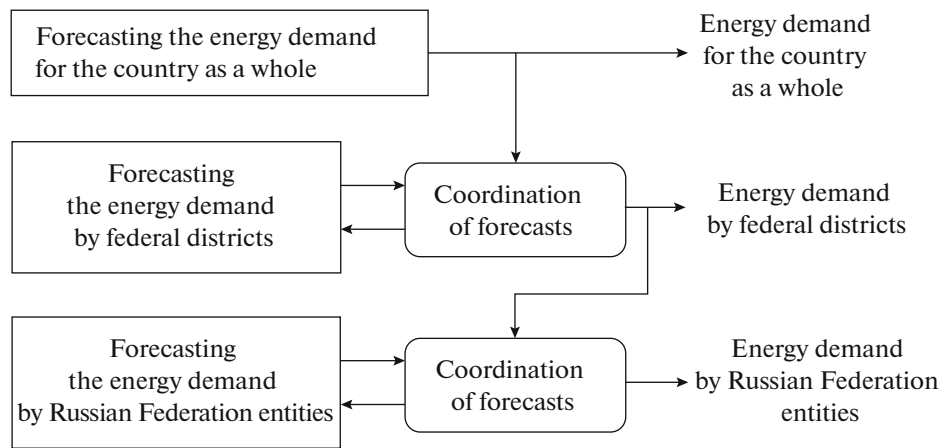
Forecasting the energy demand for the country as a whole

Energy demand for the country as a whole

Forecasting the energy demand by federal districts

Coordination of forecasts

Energy demand by federal districts

Forecasting the energy demand by Russian Federation entities

Coordination of forecasts

Energy demand by Russian Federation entities